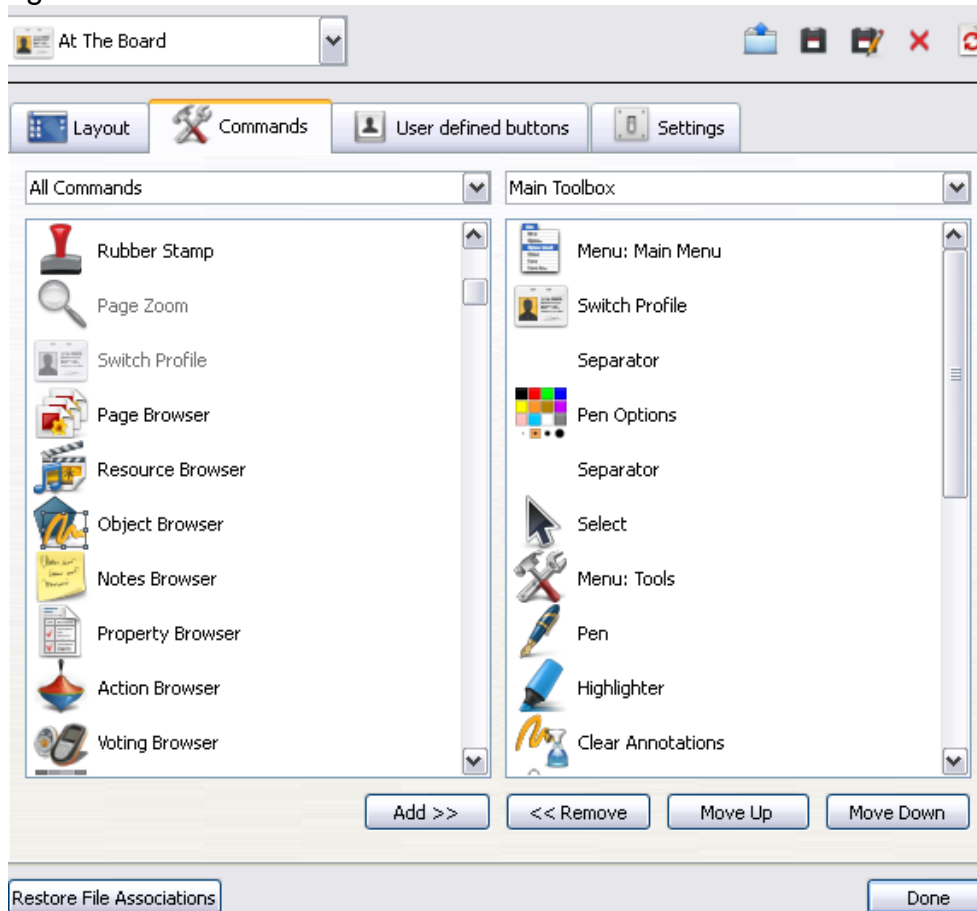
At The Board

Layout
Commands
User defined buttons
Settings

All Commands
Main Toolbox

Rubber Stamp
Page Zoom
Switch Profile
Page Browser
Resource Browser
Object Browser
Notes Browser
Property Browser
Action Browser
Voting Browser

Menu: Main Menu
Switch Profile
Separator
Pen Options
Separator
Select
Menu: Tools
Pen
Highlighter
Clear Annotations

Add >>
<< Remove
Move Up
Move Down

Restore File Associations
Done